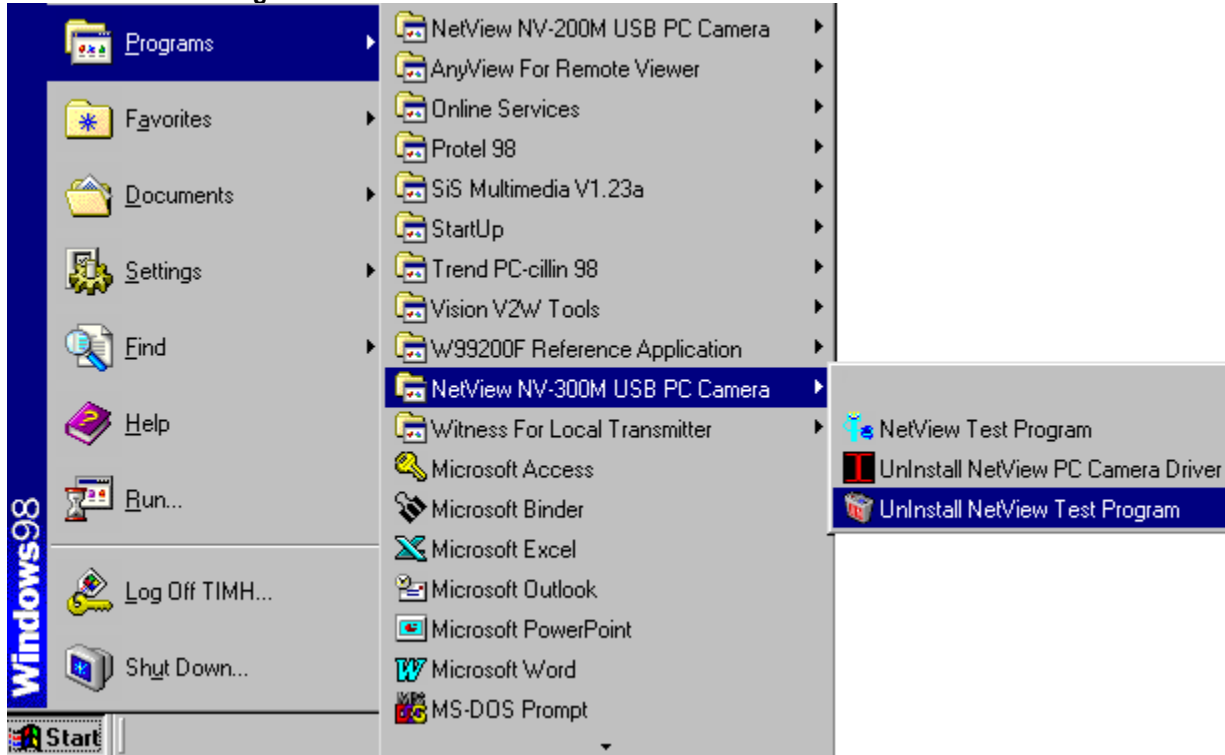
Programs
Favorites
Documents
Settings
Find
Help
Run...
Log Off TIMH...
Shut Down...
Windows98
Start

NetView NV-200M USB PC Camera
AnyView For Remote Viewer
Online Services
Protel 98
SiS Multimedia V1.23a
StartUp
Trend PC-cillin 98
Vision V2W Tools
W99200F Reference Application
NetView NV-300M USB PC Camera
Witness For Local Transmitter
Microsoft Access
Microsoft Binder
Microsoft Excel
Microsoft Outlook
Microsoft PowerPoint
Microsoft Word
MS-DOS Prompt

NetView Test Program
UnInstall NetView PC Camera Driver
UnInstall NetView Test Program